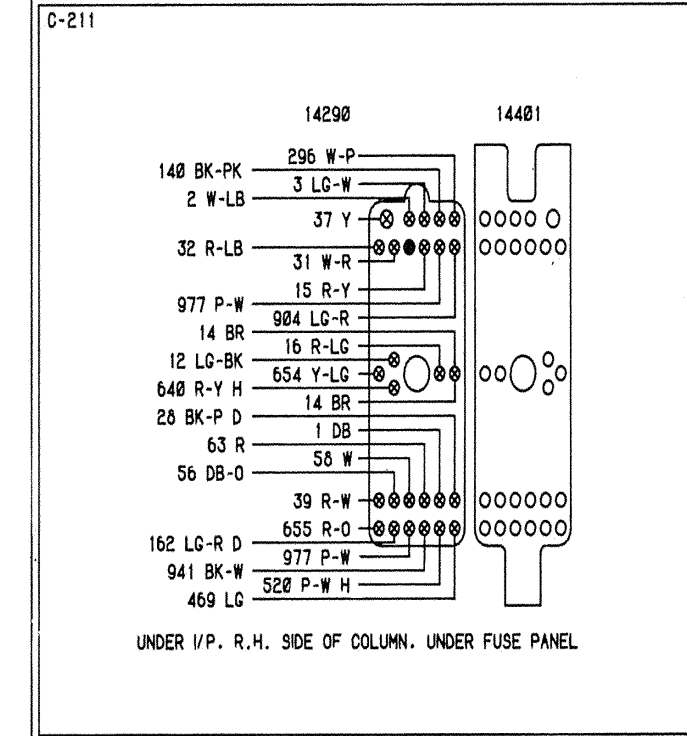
C-211

14290

14401

296 W-P
140 BK-PK
3 LG-W
2 W-LB
37 Y
32 R-LB
31 W-R
15 R-Y
977 P-W
904 LG-R
14 BR
16 R-LG
12 LG-BK
654 Y-LG
640 R-Y H
14 BR
28 BK-P D
1 DB
63 R
58 W
56 DB-O
39 R-W
655 R-O
162 LG-R D
977 P-W
941 BK-W
520 P-W H
469 LG

UNDER I/P. R.H. SIDE OF COLUMN. UNDER FUSE PANEL